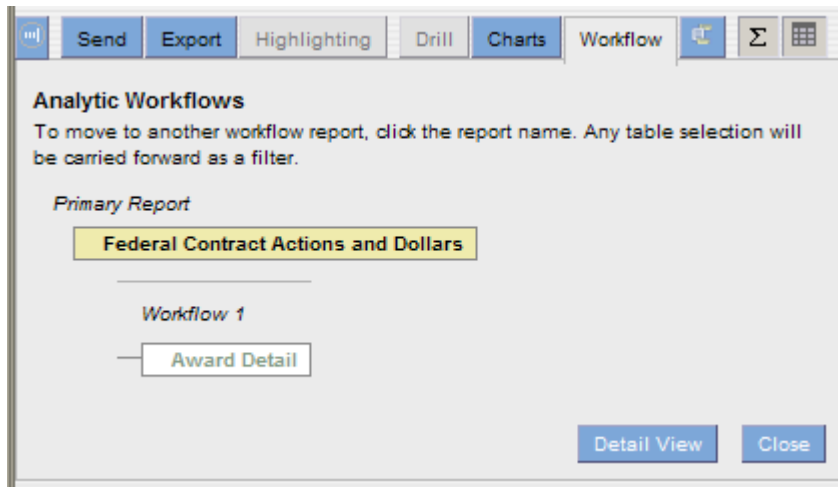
Send Export Highlighting Drill Charts Workflow Σ

Analytic Workflows

To move to another workflow report, click the report name. Any table selection will be carried forward as a filter.

Primary Report

Federal Contract Actions and Dollars

Workflow 1

Award Detail

Detail View Close